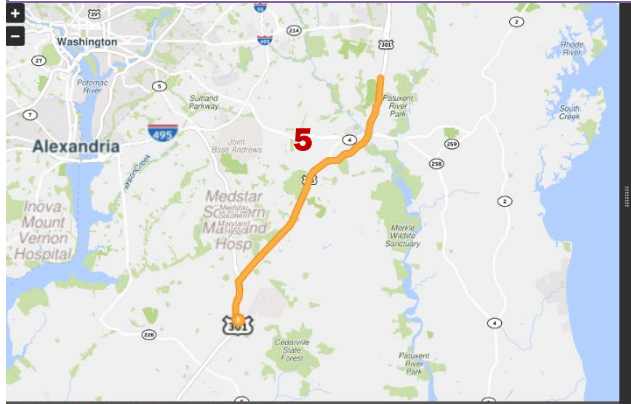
+
−
29
95
214
Washington
295
301
2
27
Potomac River
50
Rhode River
5
Suitland Parkway
Patuxent River Park
South Creek
7
495
5
4
259
Alexandria
Joint Base Andrews
258
Medstar Southern Maryland Hosp
301
2
Inova Mount Vernon Hospital
Merkle Wildlife Sanctuary
2
4
301
228
Cedarville State Forest
Patuxent River Park
4